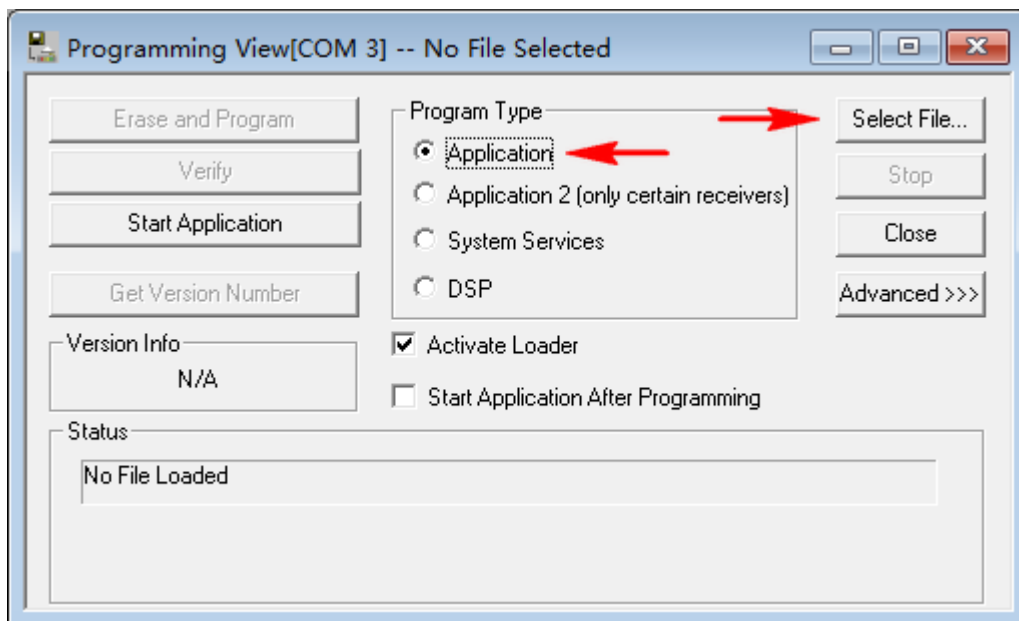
Programming View[COM 3] -- No File Selected

Erase and Program

Verify

Start Application

Get Version Number

Version Info

N/A

Program Type

Application

Application 2 (only certain receivers)

System Services

DSP

Activate Loader

Start Application After Programming

Select File...

Stop

Close

Advanced >>>

Status

No File Loaded